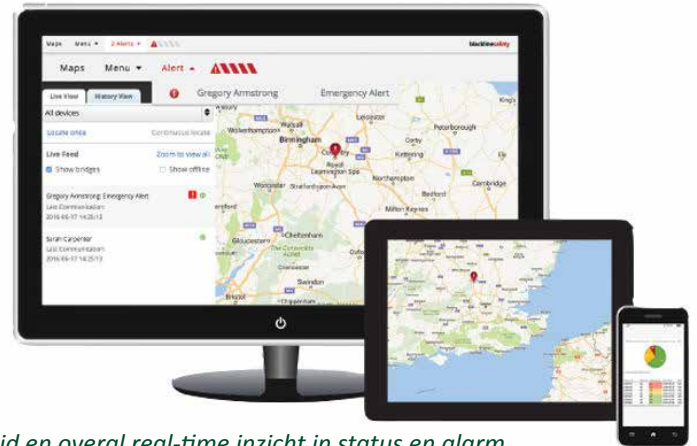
Maps Menu ▾ 2 Alerts ▾ blacklinesafety

Maps Menu ▾ Alert ▴

Gregory Armstrong Emergency Alert

Live View History View

All devices

Locate once Continuous locate

Live Feed Zoom to view all

Show bridges Show offline

Gregory Armstrong: Emergency Alert
Last Communication:
2016-05-17 14:25:13

Sarah Carpenter
Last Communication:
2016-05-17 14:25:13

Leicester
Peterborough
Wolverhampton
Walsall
Birmingham
Coventry
Corby
Kettering
Royal Leamington Spa
Northampton
Cambridge
Worcester
Stratford-upon-Avon
Bedford
Hereford
Milton Keynes
Cheltenham
Gloucester
The Cotswolds
Oxford
Cirencester
Swindon
Bristol
Chippenham

id en overal real-time inzicht in status en alarm